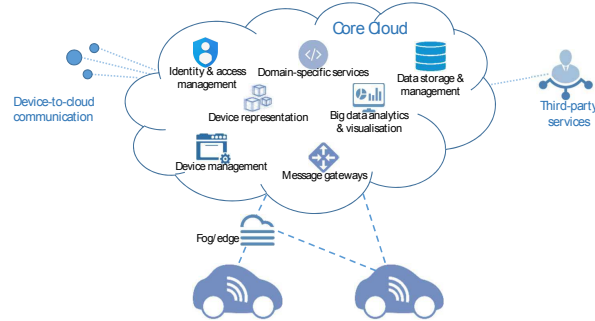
Core Cloud

Identity & access management

Domain-specific services

Data storage & management

Device representation

Big data analytics & visualisation

Device management

Message gateways

Device-to-cloud communication

Third-party services

Fog/edge